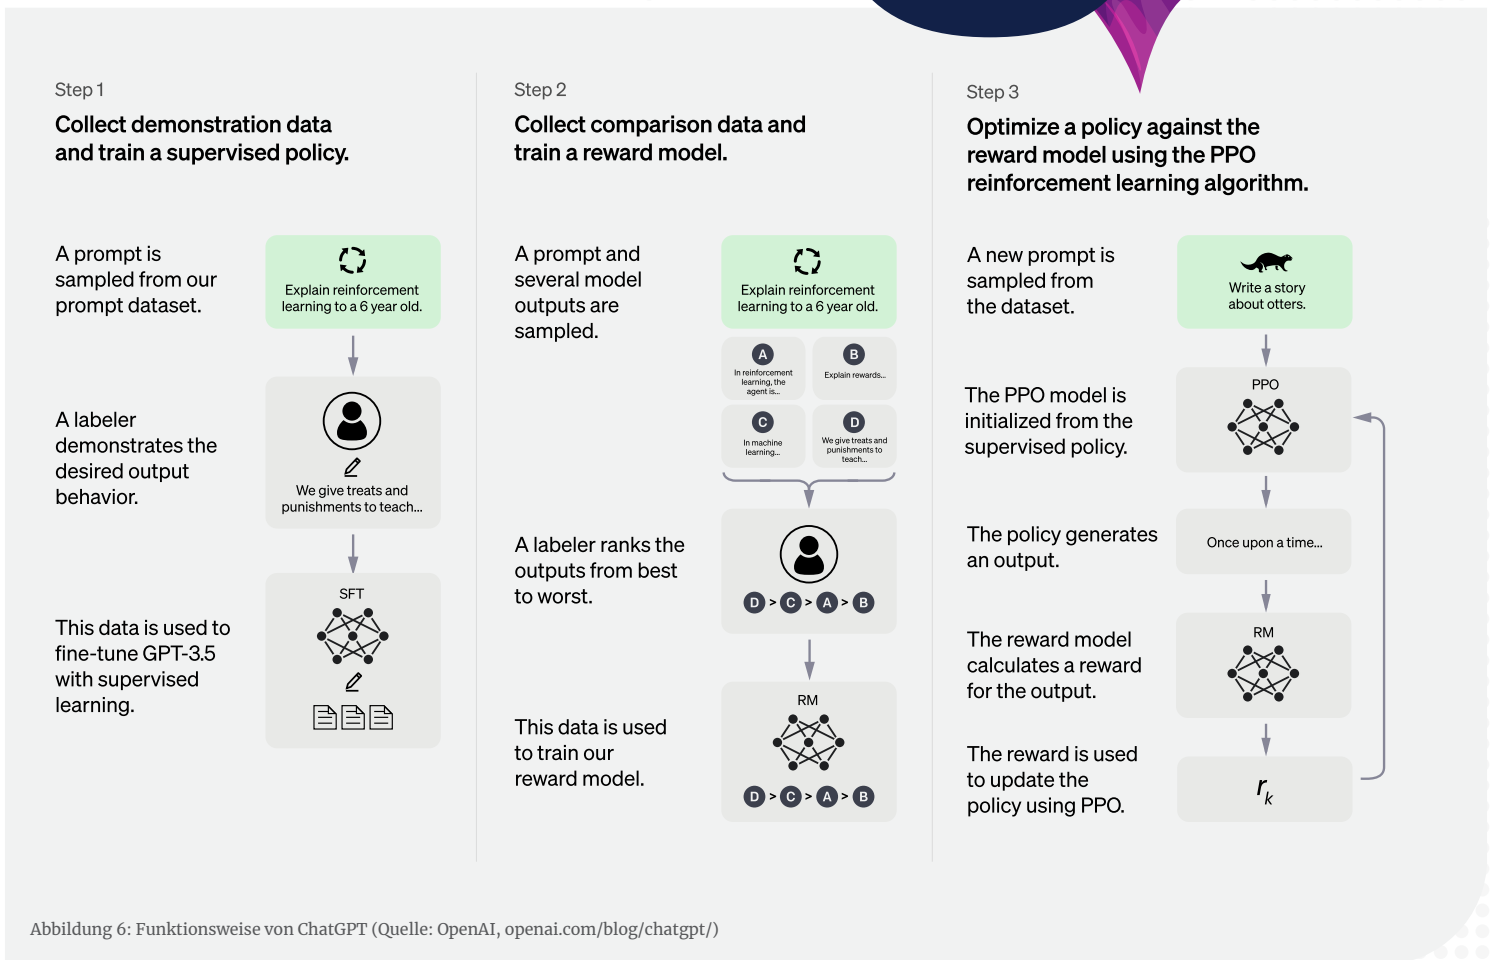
Step 1

Collect demonstration data and train a supervised policy.

A prompt is sampled from our prompt dataset.

Explain reinforcement learning to a 6 year old.

A labeler demonstrates the desired output behavior.

We give treats and punishments to teach...

This data is used to fine-tune GPT-3.5 with supervised learning.

SFT

Step 2

Collect comparison data and train a reward model.

A prompt and several model outputs are sampled.

Explain reinforcement learning to a 6 year old.

A In reinforcement learning, the agent is...

B Explain rewards...

C In machine learning...

D We give treats and punishments to teach...

A labeler ranks the outputs from best to worst.

D > C > A > B

This data is used to train our reward model.

RM

D > C > A > B

Step 3

Optimize a policy against the reward model using the PPO reinforcement learning algorithm.

A new prompt is sampled from the dataset.

Write a story about otters.

The PPO model is initialized from the supervised policy.

PPO

The policy generates an output.

Once upon a time...

The reward model calculates a reward for the output.

RM

The reward is used to update the policy using PPO.

$r_k$

Abbildung 6: Funktionsweise von ChatGPT (Quelle: OpenAI, openai.com/blog/chatgpt/)